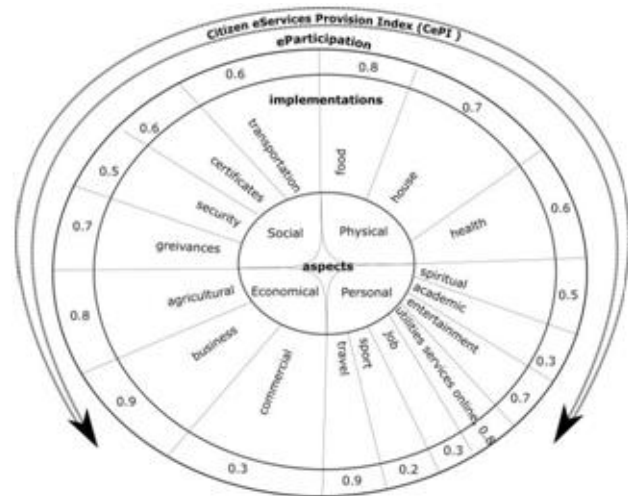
Citizen eServices Provision Index (CePI)
eParticipation
implementations
aspects
Social
Physical
Economical
Personal
0.6
0.8
0.7
0.6
0.5
0.6
0.5
0.7
0.8
0.9
0.3
0.9
0.2
0.3
0.6
0.7
0.3
transportation
food
house
health
certificates
security
greivances
agricultural
business
commercial
travel
sport
job
utilities services online
entertainment
academic
spiritual